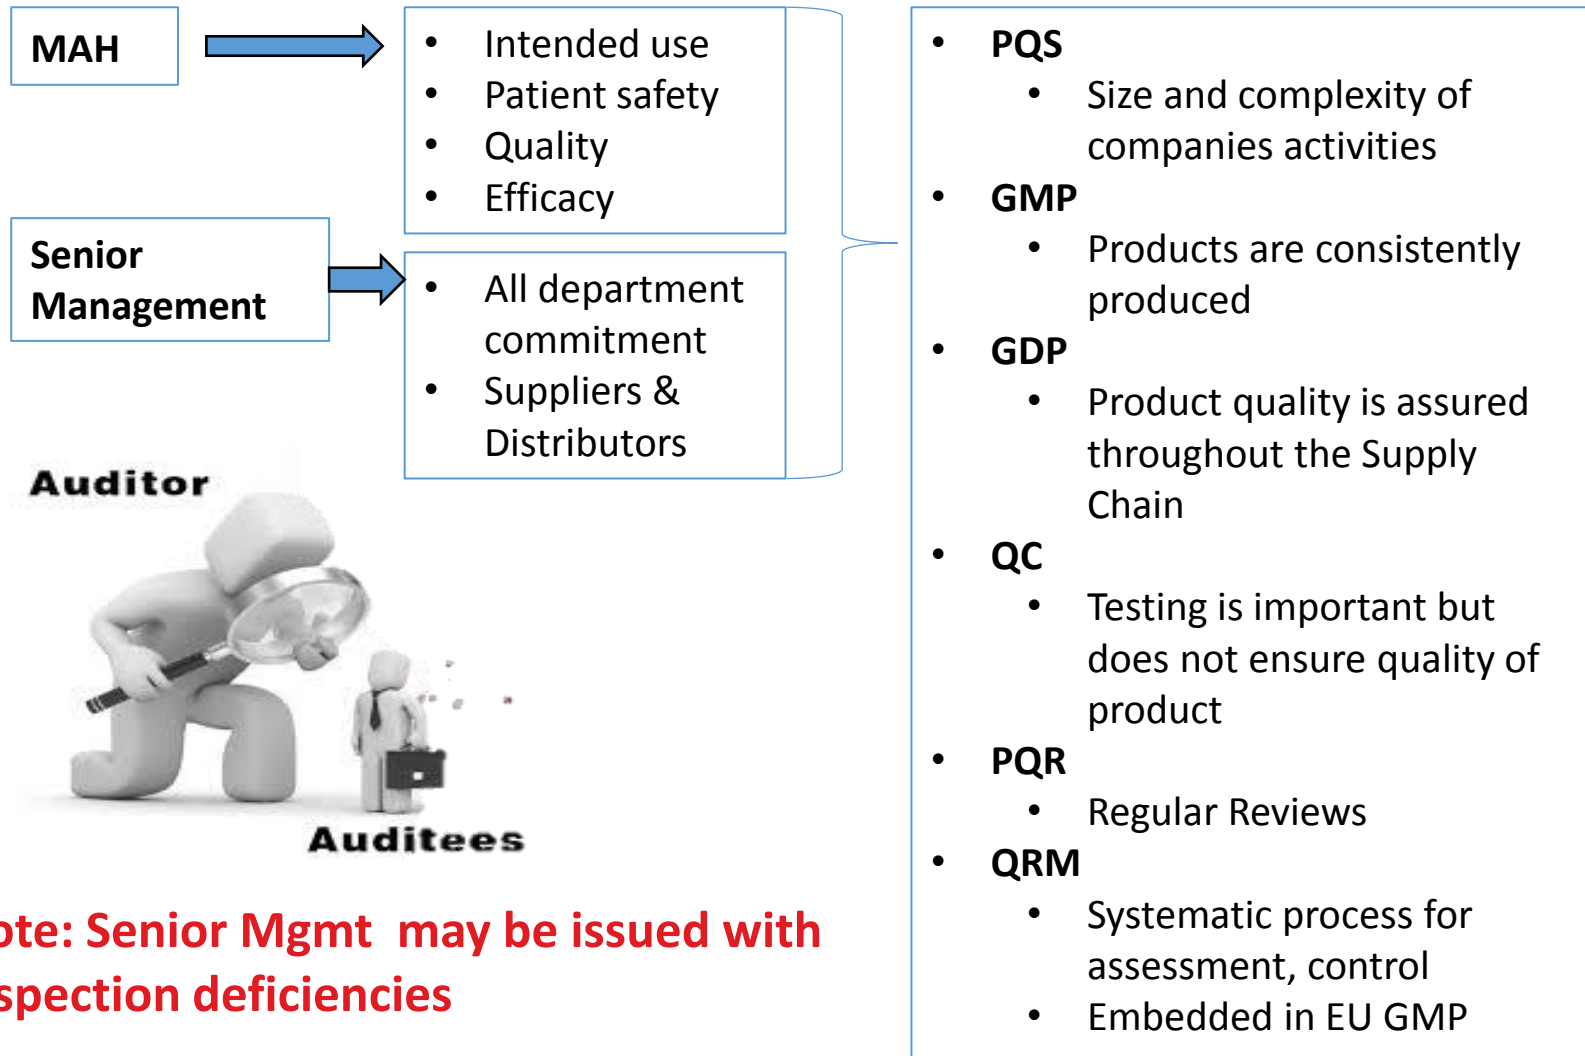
MAH

- Intended use
- Patient safety
- Quality
- Efficacy

Senior Management

- All department commitment
- Suppliers & Distributors

Auditor

Auditees

ote: Senior Mgmt may be issued with spection deficiencies

- PQS
  - Size and complexity of companies activities
- GMP
  - Products are consistently produced
- GDP
  - Product quality is assured throughout the Supply Chain
- QC
  - Testing is important but does not ensure quality of product
- PQR
  - Regular Reviews
- QRM
  - Systematic process for assessment, control
  - Embedded in EU GMP